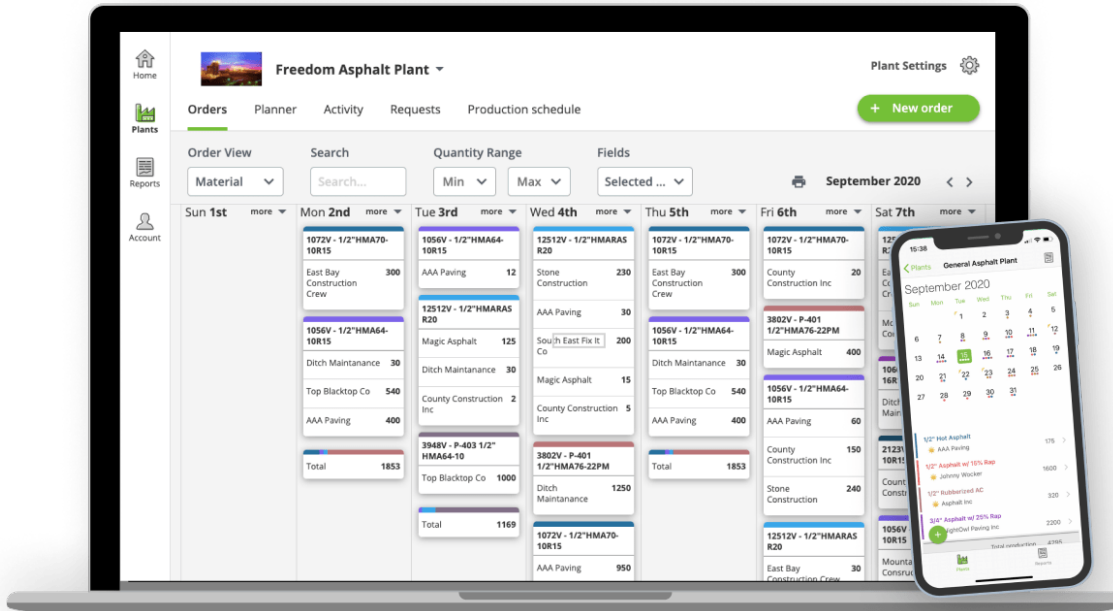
Home
Plants
Reports
Account

Freedom Asphalt Plant
Plant Settings

Orders Planner Activity Requests Production schedule
+ New order

Order View
Material
Search
Search...
Quantity Range
Min
Max
Fields
Selected ...
September 2020

Sun 1st more
Mon 2nd more
Tue 3rd more
Wed 4th more
Thu 5th more
Fri 6th more
Sat 7th more

1072V - 1/2"HMA70-10R15
East Bay Construction Crew 300
1056V - 1/2"HMA64-10R15
Ditch Maintanance 30
Top Blacktop Co 540
AAA Paving 400
Total 1853

1056V - 1/2"HMA64-10R15
AAA Paving 12
12512V - 1/2"HMARAS R20
Magic Asphalt 125
Ditch Maintanance 30
County Construction Inc 2
3948V - P-403 1/2" HMA64-10
Top Blacktop Co 1000
Total 1169

12512V - 1/2"HMARAS R20
Stone Construction 230
AAA Paving 30
South East Fix It Co 200
Magic Asphalt 15
County Construction Inc 5
3802V - P-401 1/2"HMA76-22PM
Ditch Maintanance 1250
1072V - 1/2"HMA70-10R15
AAA Paving 950

1072V - 1/2"HMA70-10R15
East Bay Construction Crew 300
1056V - 1/2"HMA64-10R15
Ditch Maintanance 30
Top Blacktop Co 540
AAA Paving 400
Total 1853

1072V - 1/2"HMA70-10R15
County Construction Inc 20
3802V - P-401 1/2"HMA76-22PM
Magic Asphalt 400
1056V - 1/2"HMA64-10R15
AAA Paving 60
County Construction Inc 150
Stone Construction 240
12512V - 1/2"HMARAS R20
East Bay Construction Crew 30

15:38
Plants General Asphalt Plant
September 2020
Sun Mon Tue Wed Thu Fri Sat
1 2 3 4 5
6 7 8 9 10 11 12
13 14 15 16 17 18 19
20 21 22 23 24 25 26
27 28 29 30 31
1/2" Hot Asphalt
AAA Paving 175
1/2" Asphalt w/ 15% Rap
Johnny Wacker 1600
1/2" Rubberized AC
Asphalt Inc 320
3/4" Asphalt w/ 25% Rap
NightOwl Paving Inc 2200
Total production 4295
Plants Reports